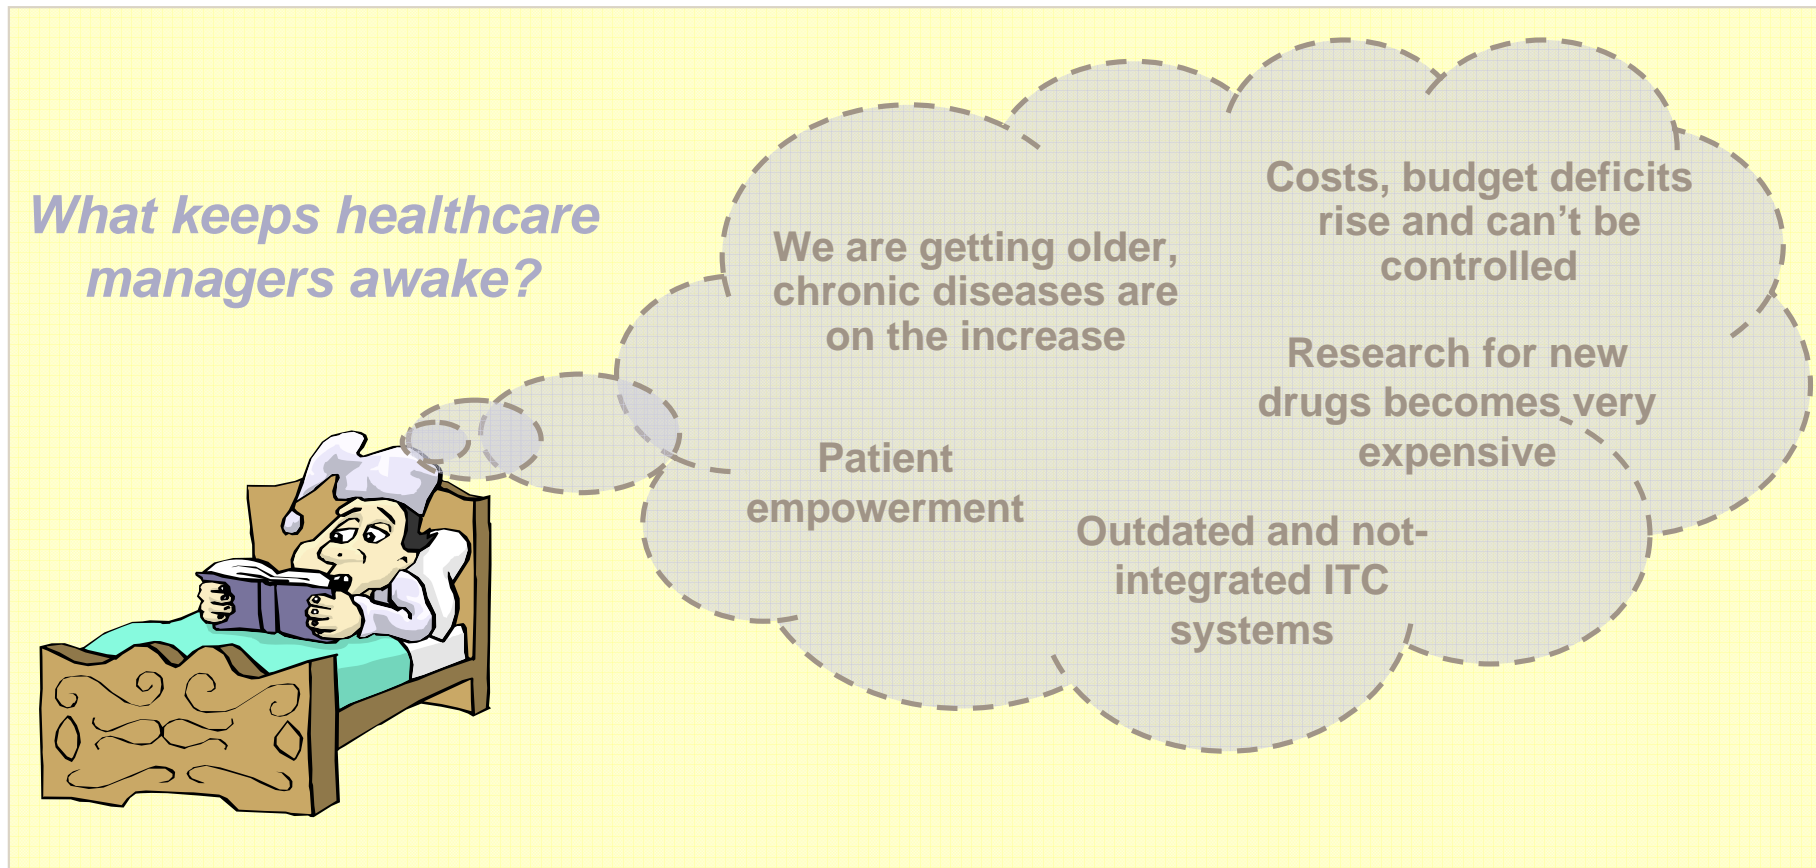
What keeps healthcare managers awake?

We are getting older, chronic diseases are on the increase

Costs, budget deficits rise and can't be controlled

Research for new drugs becomes very expensive

Patient empowerment

Outdated and not-integrated ITC systems